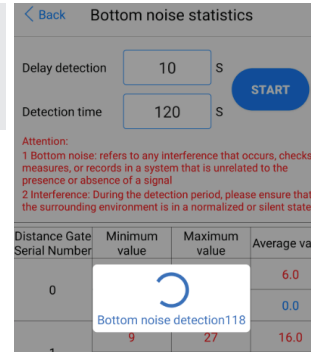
< Back Bottom noise statistics

Delay detection 10 S

Detection time 120 S

START

Attention:
1 Bottom noise: refers to any interference that occurs, checks, measures, or records in a system that is unrelated to the presence or absence of a signal
2 Interference: During the detection period, please ensure that the surrounding environment is in a normalized or silent state

| Distance Gate Serial Number | Minimum value | Maximum value | Average va |
|---|---|---|---|
| 0 | | | 6.0 |
| | | | 0.0 |
| 1 | 9 | 27 | 16.0 |

Bottom noise detection118